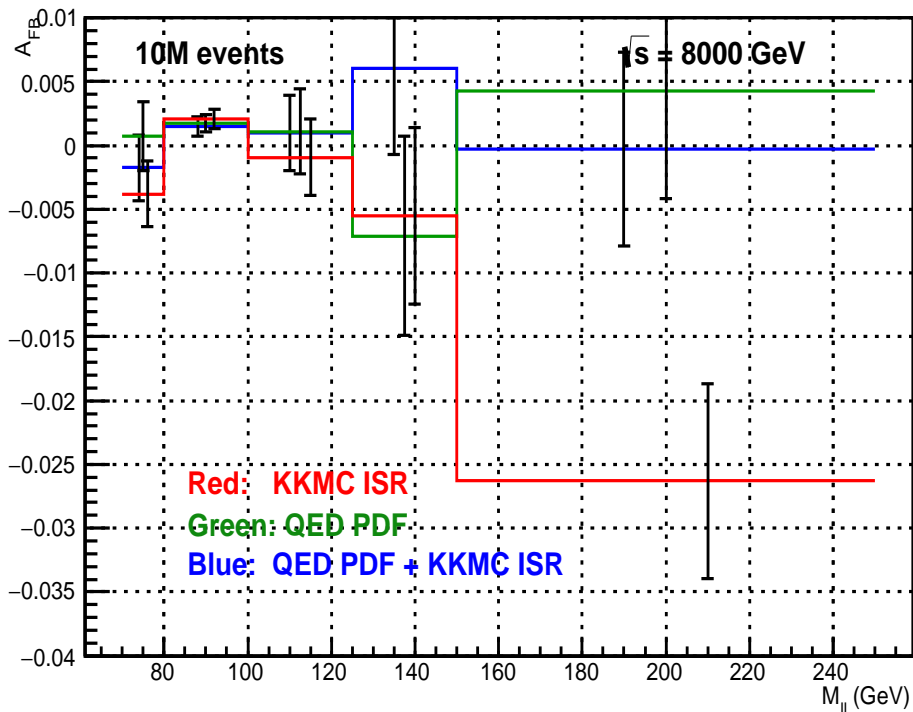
$A_{FB}$

0.01
0.005
0
−0.005
−0.01
−0.015
−0.02
−0.025
−0.03
−0.035
−0.04

10M events

$\sqrt{s}$ = 8000 GeV

Red: KKMC ISR
Green: QED PDF
Blue: QED PDF + KKMC ISR

80
100
120
140
160
180
200
220
240

$M_{ll}$ (GeV)